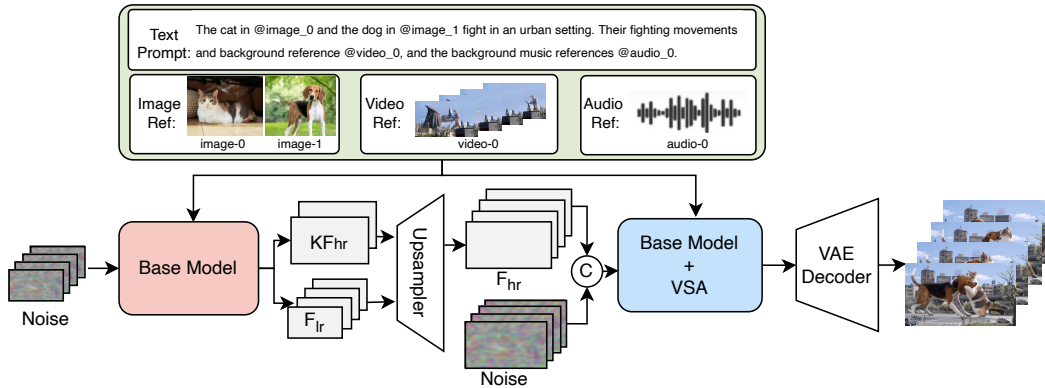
Text Prompt: The cat in @image_0 and the dog in @image_1 fight in an urban setting. Their fighting movements and background reference @video_0, and the background music references @audio_0.

Image Ref:
image-0
image-1

Video Ref:
video-0

Audio Ref:
audio-0

Noise

Base Model

$KF_{hr}$

$F_{lr}$

Upsampler

$F_{hr}$

C

Noise

Base Model + VSA

VAE Decoder